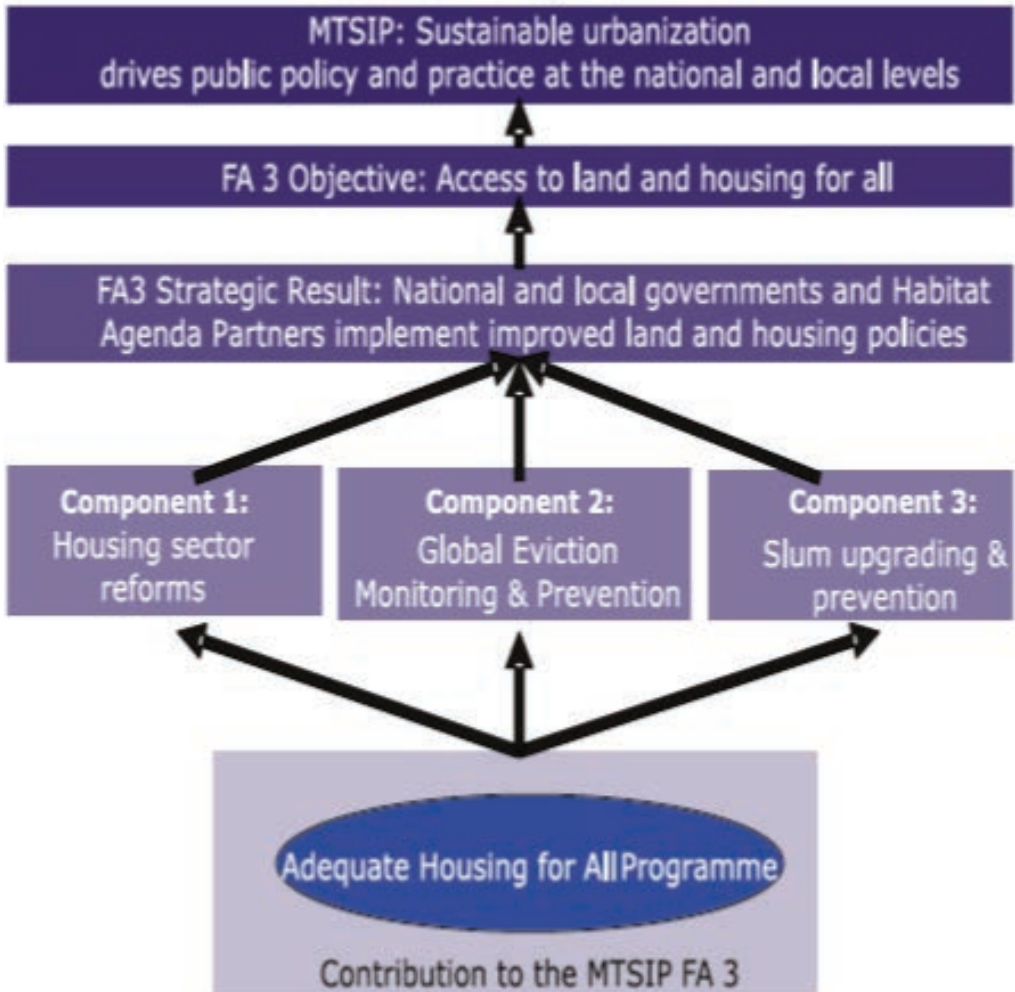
MTSIP: Sustainable urbanization drives public policy and practice at the national and local levels

FA 3 Objective: Access to land and housing for all

FA3 Strategic Result: National and local governments and Habitat Agenda Partners implement improved land and housing policies

Component 1: Housing sector reforms

Component 2: Global Eviction Monitoring & Prevention

Component 3: Slum upgrading & prevention

Adequate Housing for All Programme

Contribution to the MTSIP FA 3